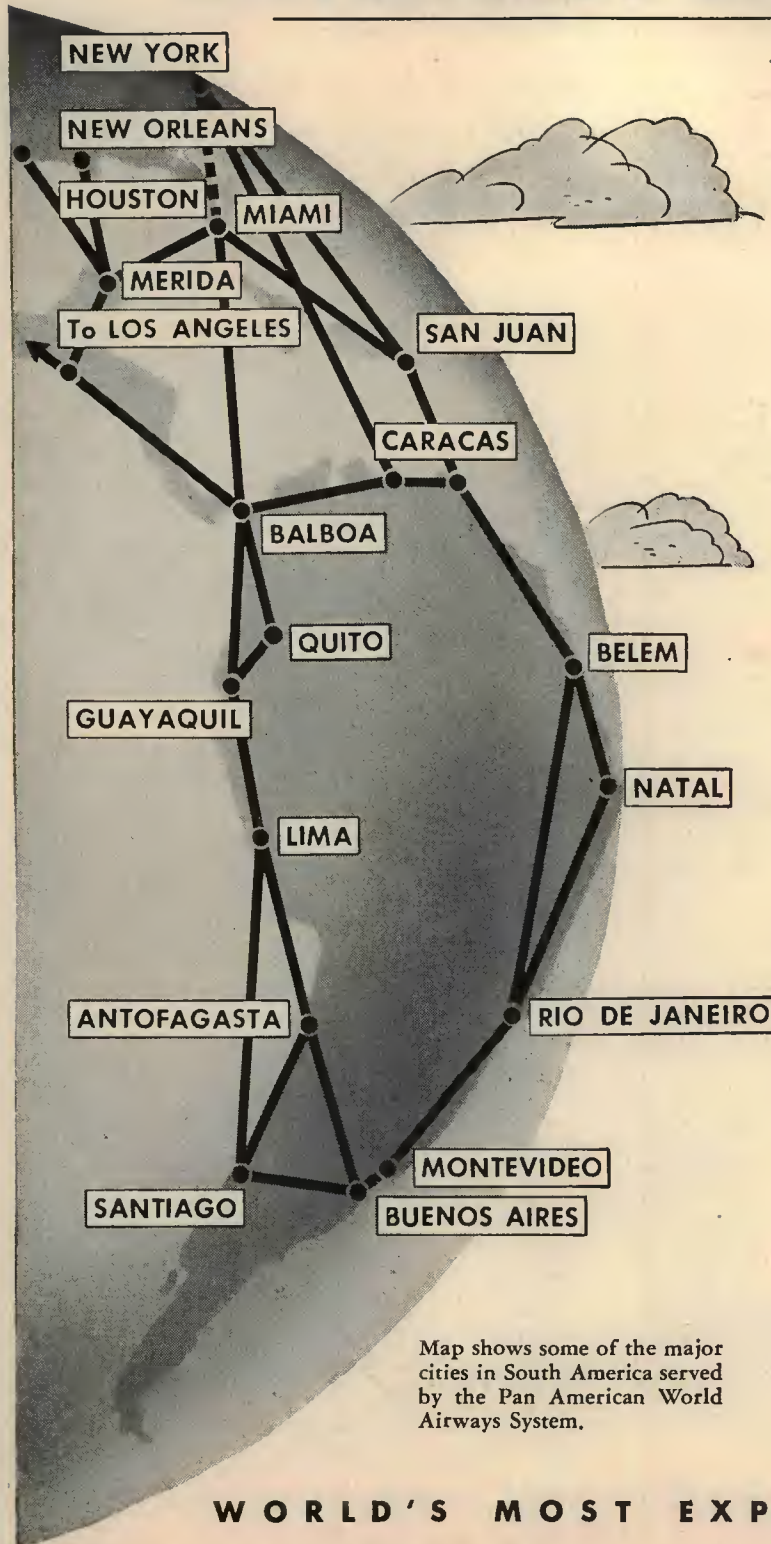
NEW YORK
NEW ORLEANS
HOUSTON
MIAMI
MERIDA
To LOS ANGELES
SAN JUAN
CARACAS
BALBOA
QUITO
BELEM
GUAYAQUIL
NATAL
LIMA
ANTOFAGASTA
RIO DE JANEIRO
MONTEVIDEO
SANTIAGO
BUENOS AIRES

Map shows some of the major cities in South America served by the Pan American World Airways System.

WORLD'S MOST EXP